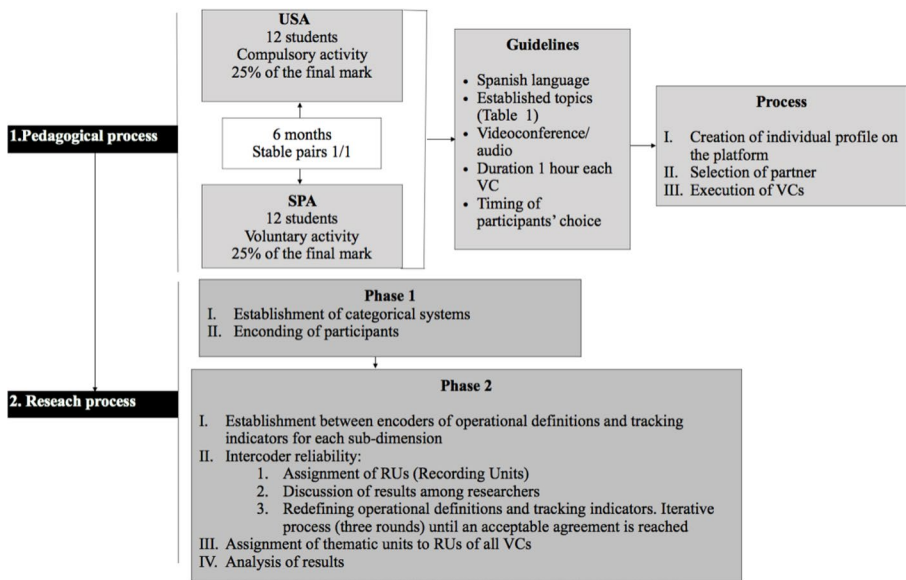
1.Pedagogical process

USA
12 students
Compulsory activity
25% of the final mark

6 months
Stable pairs 1/1

SPA
12 students
Voluntary activity
25% of the final mark

Guidelines

- Spanish language
- Established topics (Table 1)
- Videoconference/ audio
- Duration 1 hour each VC
- Timing of participants' choice

Process

I. Creation of individual profile on the platform
II. Selection of partner
III. Execution of VCs

2. Reseach process

Phase 1
I. Establishment of categorical systems
II. Enconding of participants

Phase 2

I. Establishment between encoders of operational definitions and tracking indicators for each sub-dimension
II. Intercoder reliability:
1. Assignment of RUs (Recording Units)
2. Discussion of results among researchers
3. Redefining operational definitions and tracking indicators. Iterative process (three rounds) until an acceptable agreement is reached
III. Assignment of thematic units to RUs of all VCs
IV. Analysis of results